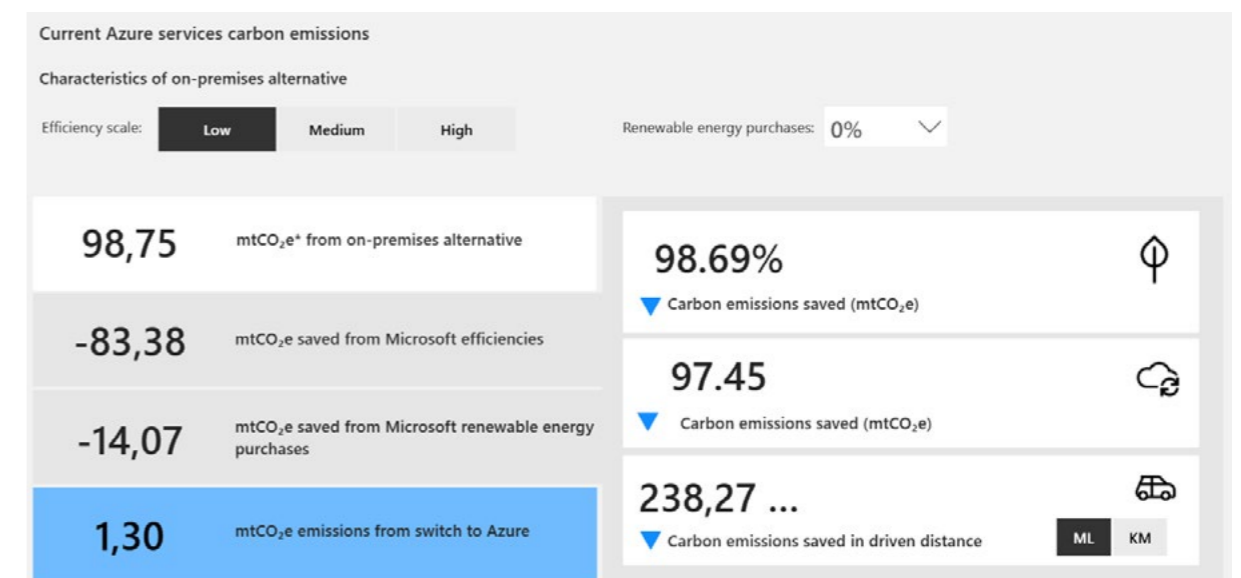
Current Azure services carbon emissions

Characteristics of on-premises alternative

Efficiency scale: Low Medium High

Renewable energy purchases: 0%

98,75 mtCO$_2$e* from on-premises alternative

-83,38 mtCO$_2$e saved from Microsoft efficiencies

-14,07 mtCO$_2$e saved from Microsoft renewable energy purchases

1,30 mtCO$_2$e emissions from switch to Azure

98.69%
Carbon emissions saved (mtCO$_2$e)

97.45
Carbon emissions saved (mtCO$_2$e)

238,27 ...
Carbon emissions saved in driven distance

ML KM